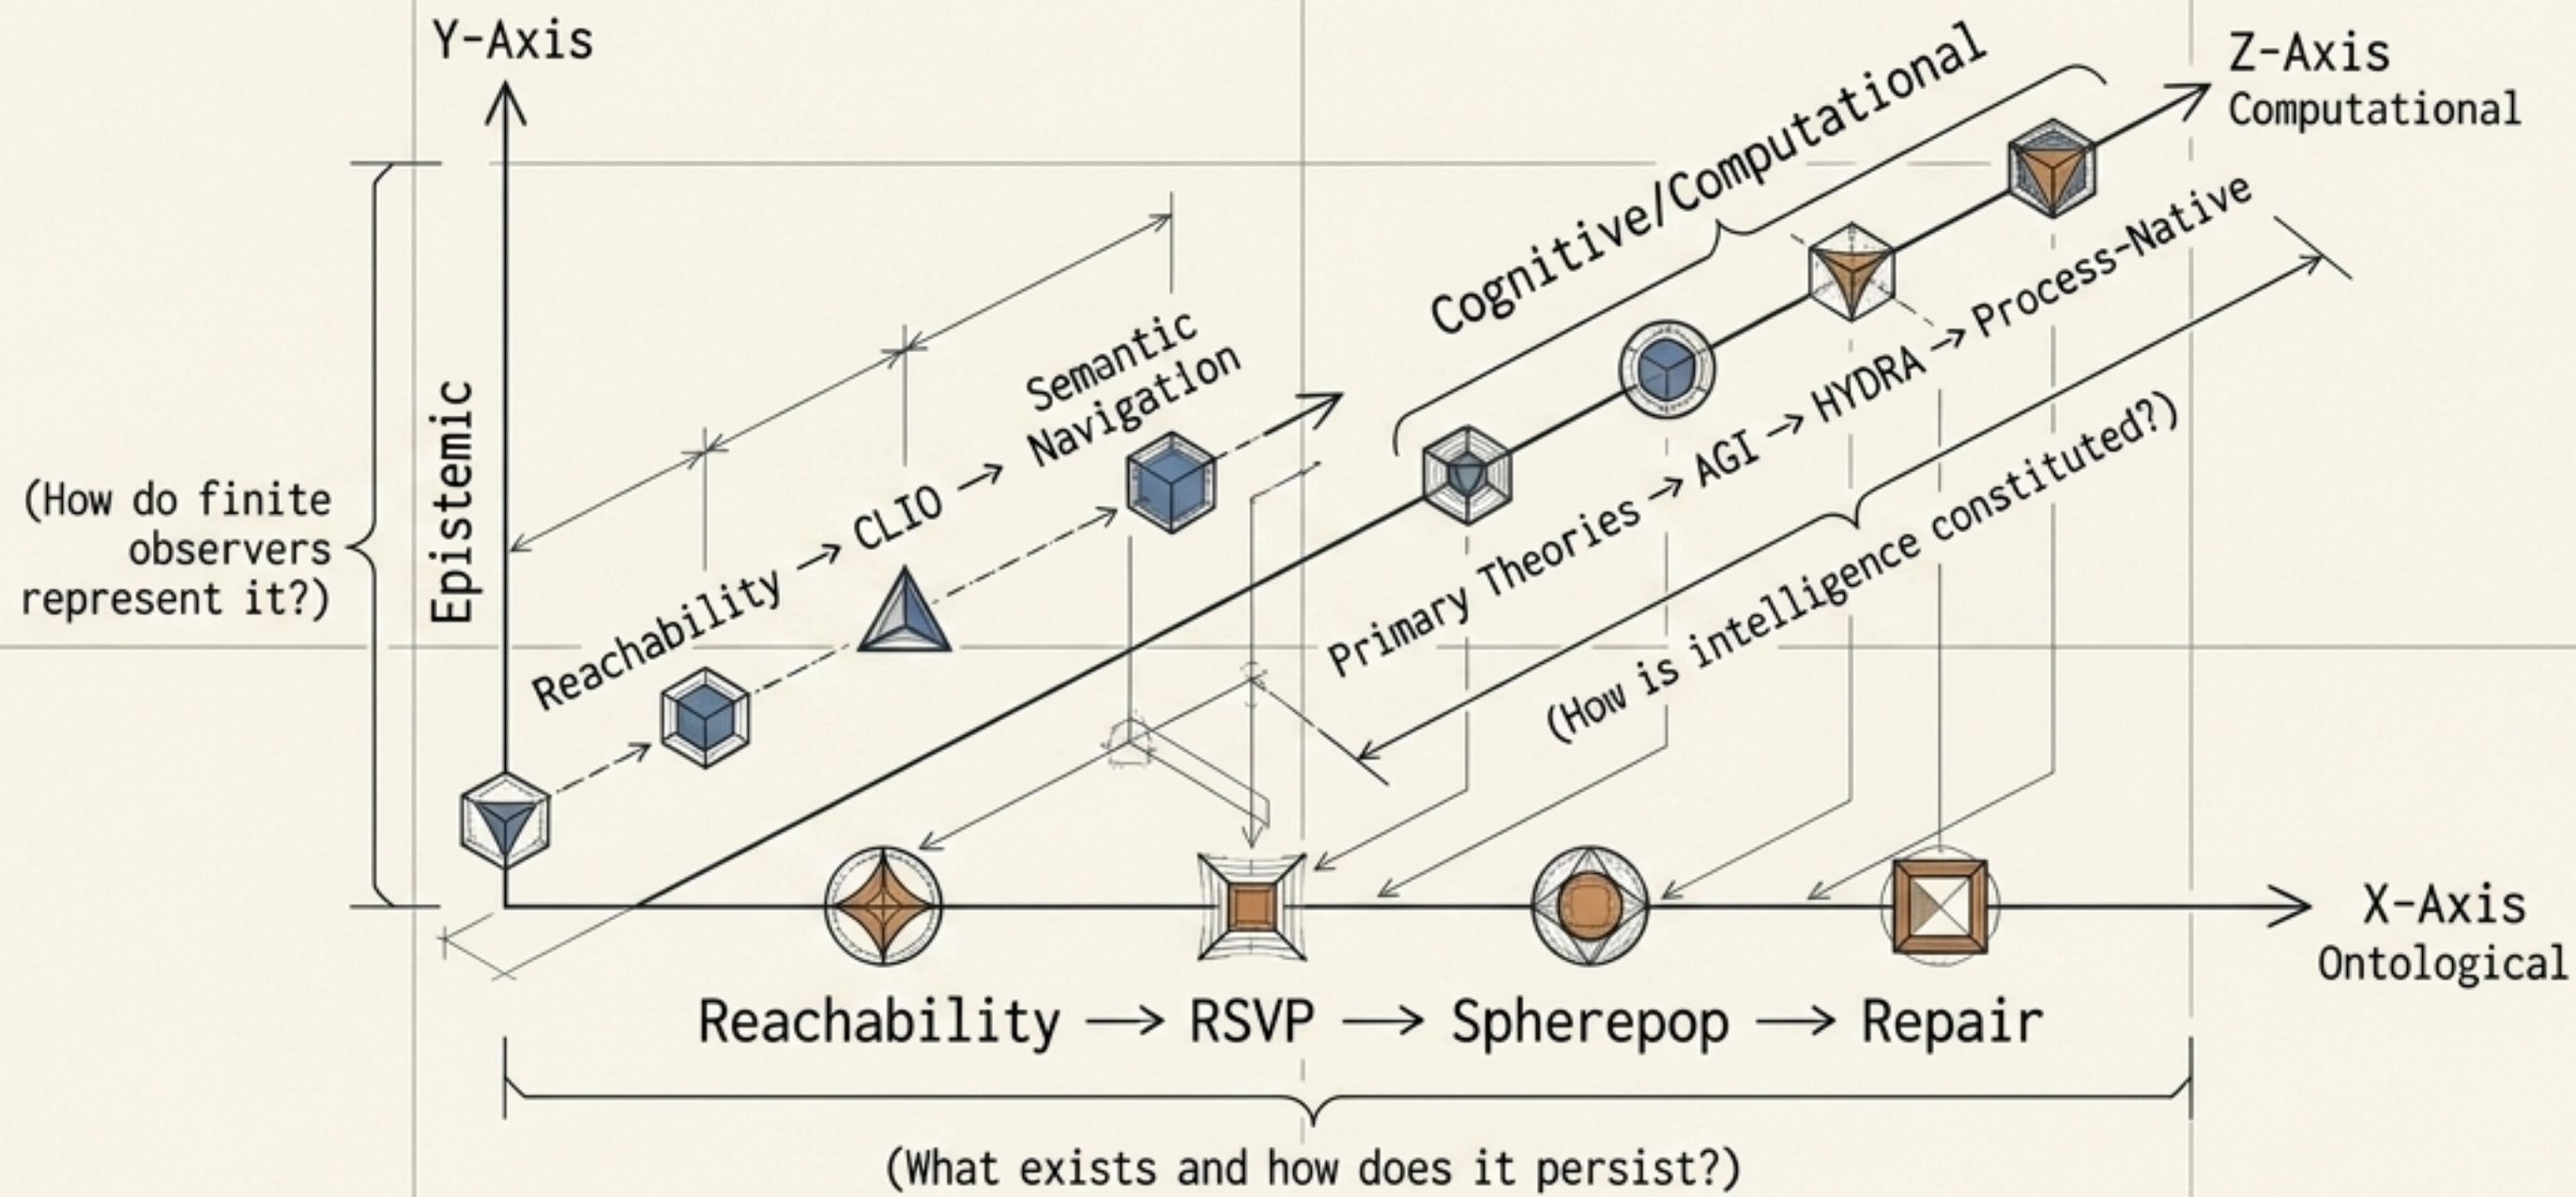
Y-Axis

Z-Axis
Computational

Cognitive/Computational

Epistemic

(How do finite observers represent it?)

Semantic Navigation

Reachability → CLIO →

Primary Theories → AGI → HYDRA → Process-Native

(How is intelligence constituted?)

X-Axis
Ontological

Reachability ⟶ RSVP ⟶ Spherepop ⟶ Repair

(What exists and how does it persist?)